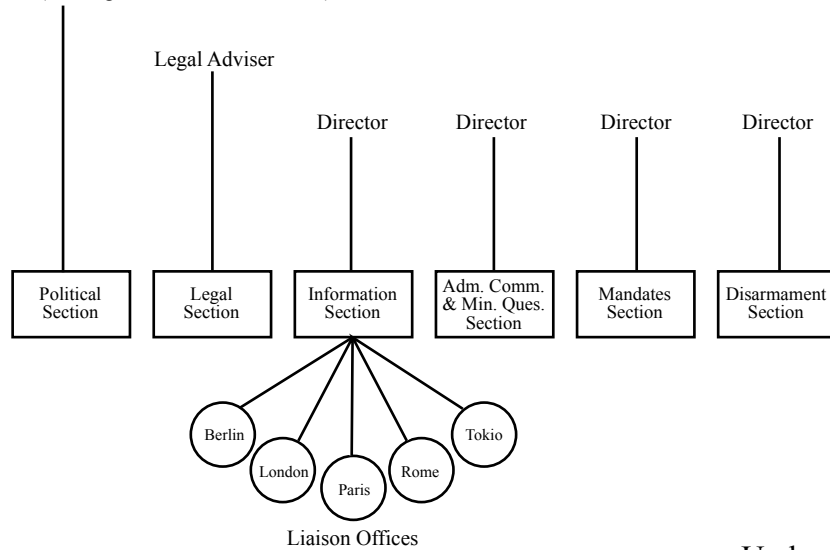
Legal Adviser

Director

Director

Director

Director

Political Section

Legal Section

Information Section

Adm. Comm. & Min. Ques. Section

Mandates Section

Disarmament Section

Berlin

London

Paris

Rome

Tokio

Liaison Offices

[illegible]